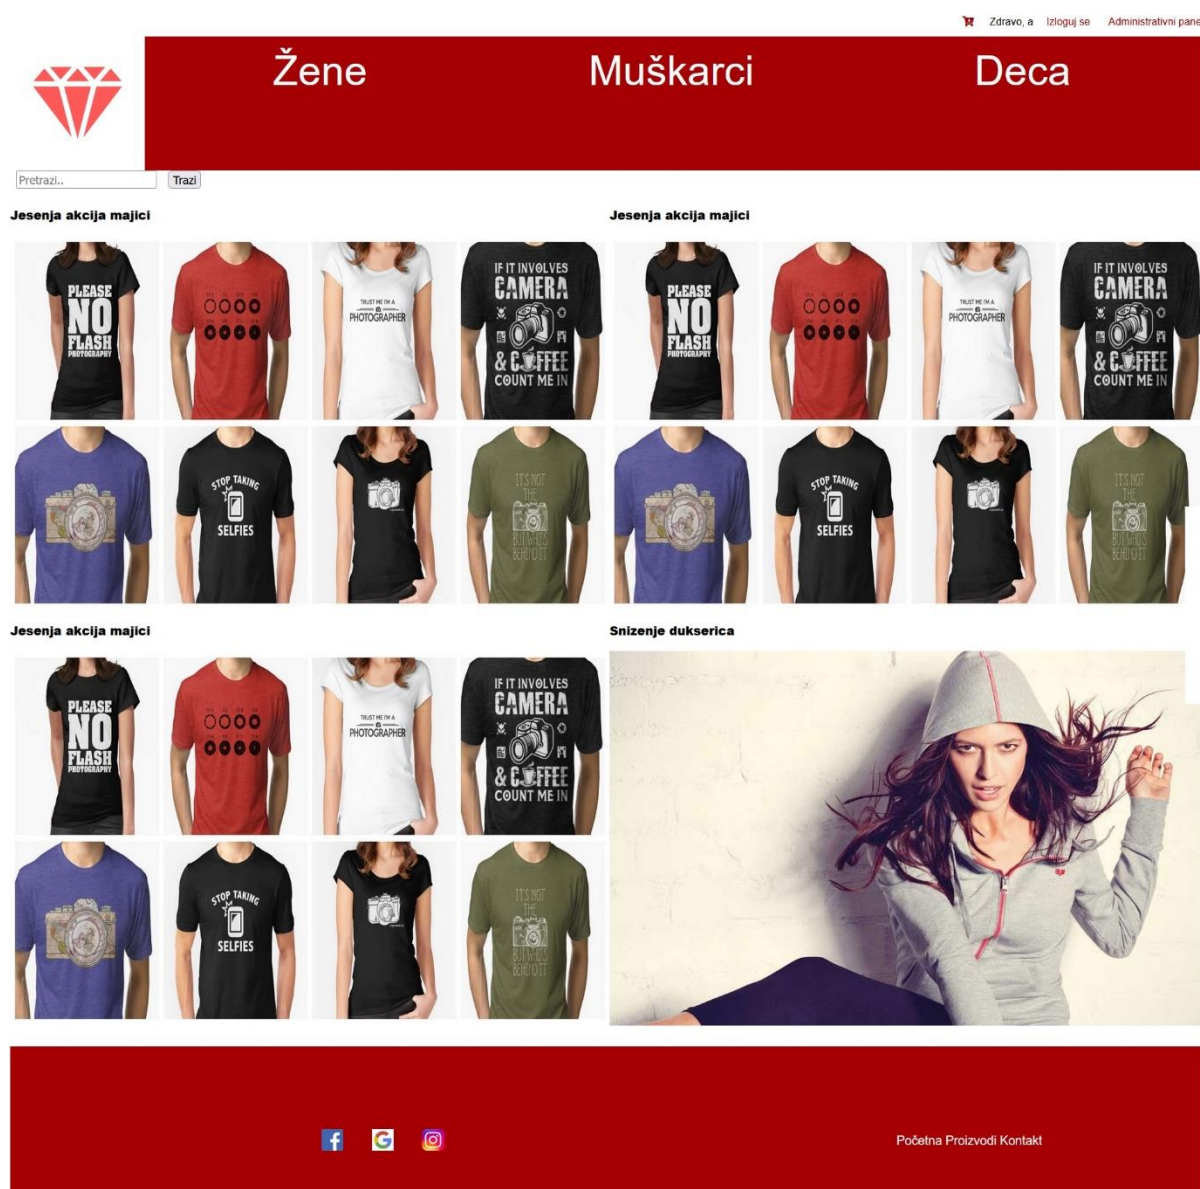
Zdravo, a Izloguj se Administrativni pane

Žene Muškarci Deca

Pretrazi..
Trazi

Jesenja akcija majici

PLEASE NO FLASH PHOTOGRAPHY

TRUST ME I'M A PHOTOGRAPHER

IF IT INVOLVES CAMERA & COFFEE COUNT ME IN

STOP TAKING SELFIES

IT'S NOT THE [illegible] BEHIND IT

Jesenja akcija majici

PLEASE NO FLASH PHOTOGRAPHY

TRUST ME I'M A PHOTOGRAPHER

IF IT INVOLVES CAMERA & COFFEE COUNT ME IN

STOP TAKING SELFIES

IT'S NOT THE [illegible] BEHIND IT

Jesenja akcija majici

PLEASE NO FLASH PHOTOGRAPHY

TRUST ME I'M A PHOTOGRAPHER

IF IT INVOLVES CAMERA & COFFEE COUNT ME IN

STOP TAKING SELFIES

IT'S NOT THE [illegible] BEHIND IT

Snizenje dukserica

Početna Proizvodi Kontakt